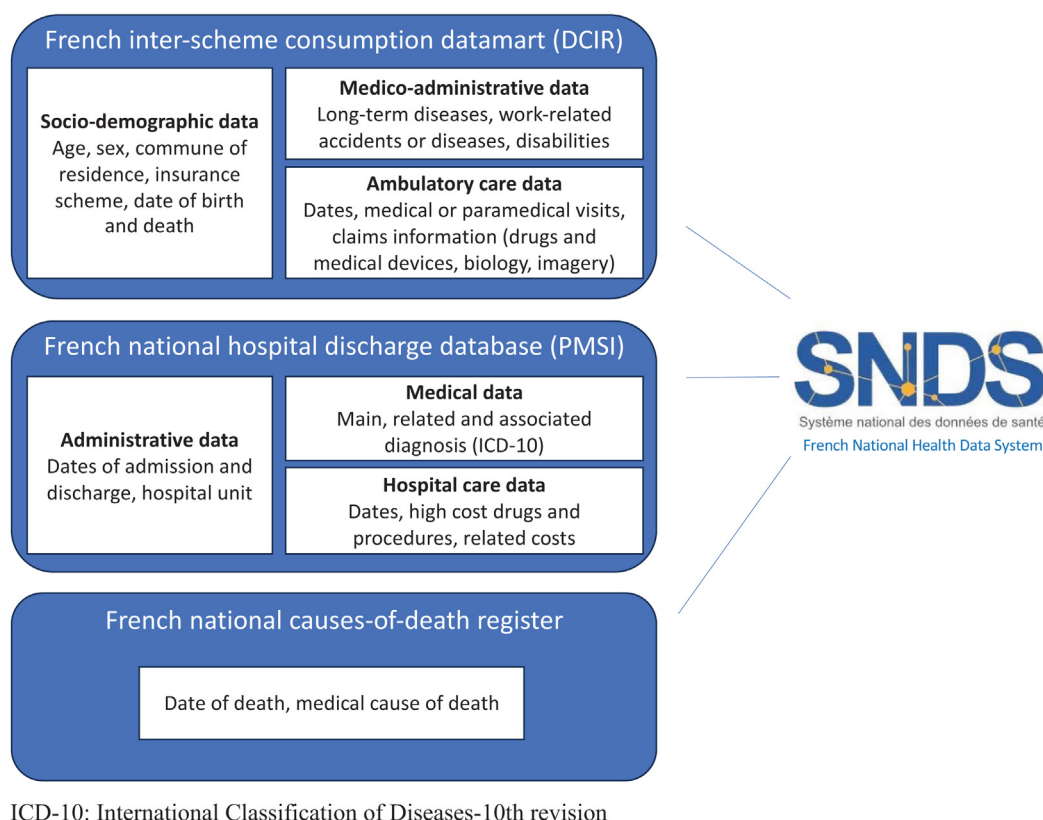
French inter-scheme consumption datamart (DCIR)

**Socio-demographic data**
Age, sex, commune of residence, insurance scheme, date of birth and death

**Medico-administrative data**
Long-term diseases, work-related accidents or diseases, disabilities

**Ambulatory care data**
Dates, medical or paramedical visits, claims information (drugs and medical devices, biology, imagery)

French national hospital discharge database (PMSI)

**Administrative data**
Dates of admission and discharge, hospital unit

**Medical data**
Main, related and associated diagnosis (ICD-10)

**Hospital care data**
Dates, high cost drugs and procedures, related costs

French national causes-of-death register

Date of death, medical cause of death

SNDS
Système national des données de santé
French National Health Data System

ICD-10: International Classification of Diseases-10th revision